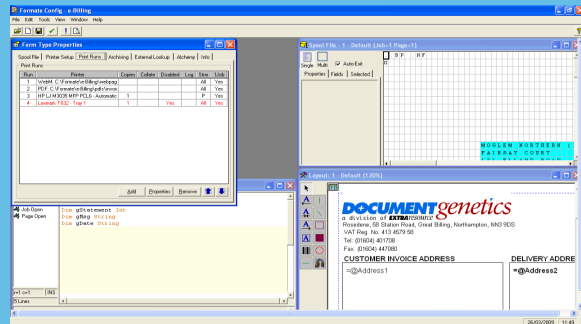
Formate Config - e-Billing

File Edit Tools View Window Help

Form Type Properties

Spool File | Printer Setup | Print Runs | Archiving | External Lookup | Alchemy | Info

Print Runs

| Run | Printer | Copies | Collate | Disabled | Log | Strm | Lock |
|---|---|---|---|---|---|---|---|
| 1 | WebM: C:\Formate\e-Billing\webpag | | | | | All | Yes |
| 2 | PDF: C:\Formate\e-Billing\pdfs\invoic | | | | | All | Yes |
| 3 | HPLJ M3035 MFP PCL6 - Automatic | 1 | | | | P | Yes |
| 4 | Lexmark T632 - Tray 1 | 1 | | Yes | | All | Yes |

Add Properties Remove

Spool File - 1 - Default (Job=1 Page=1)

Single Multi Auto-Exit

Properties Fields Selected

D P H F

MODLEM NORTHERN
FAIRWAY COURT
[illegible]

Job Open
Page Open

Dim gStatement Int
Dim gMsg String
Dim gDate String

y=1 c=1 INS
5 Lines

Layout - 1 - Default (120%)

DOCUMENTgenetics
a division of EXTRAresource
Rosedene, 58 Station Road, Great Billing, Northampton, NN3 9DS
VAT Reg. No. 413 4579 58
Tel: (01604) 401708
Fax: (01604) 447080

CUSTOMER INVOICE ADDRESS
=@Address1

DELIVERY ADDRE
=@Address2

26/03/2009 11:49